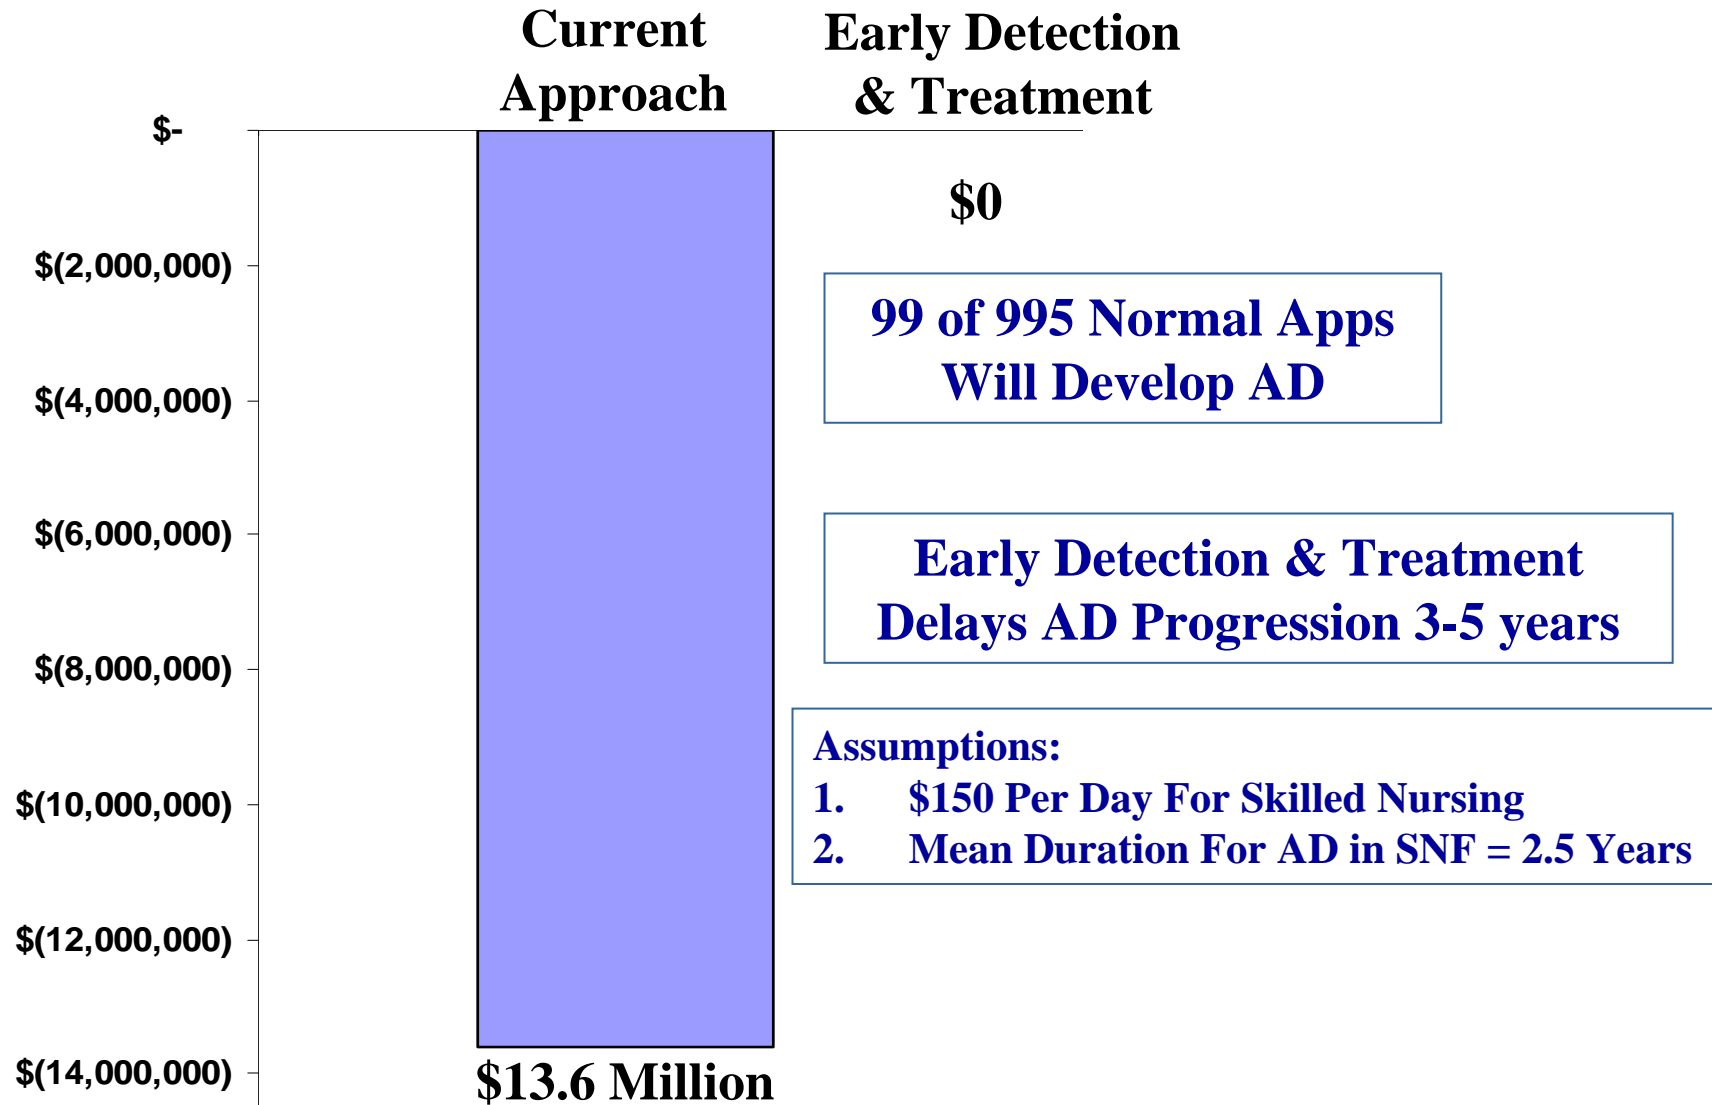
Current Approach

Early Detection & Treatment

$-

$(2,000,000)

$(4,000,000)

$(6,000,000)

$(8,000,000)

$(10,000,000)

$(12,000,000)

$(14,000,000)

$0

99 of 995 Normal Apps Will Develop AD

Early Detection & Treatment Delays AD Progression 3-5 years

Assumptions:
1. $150 Per Day For Skilled Nursing
2. Mean Duration For AD in SNF = 2.5 Years

$13.6 Million